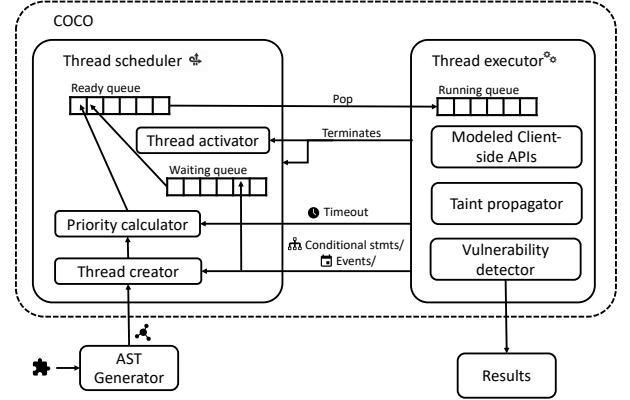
COCO

Thread scheduler

Ready queue

Thread activator

Waiting queue

Priority calculator

Thread creator

Pop

Terminates

Timeout

Conditional stmts/

Events/

Thread executor

Running queue

Modeled Client-side APIs

Taint propagator

Vulnerability detector

AST Generator

Results